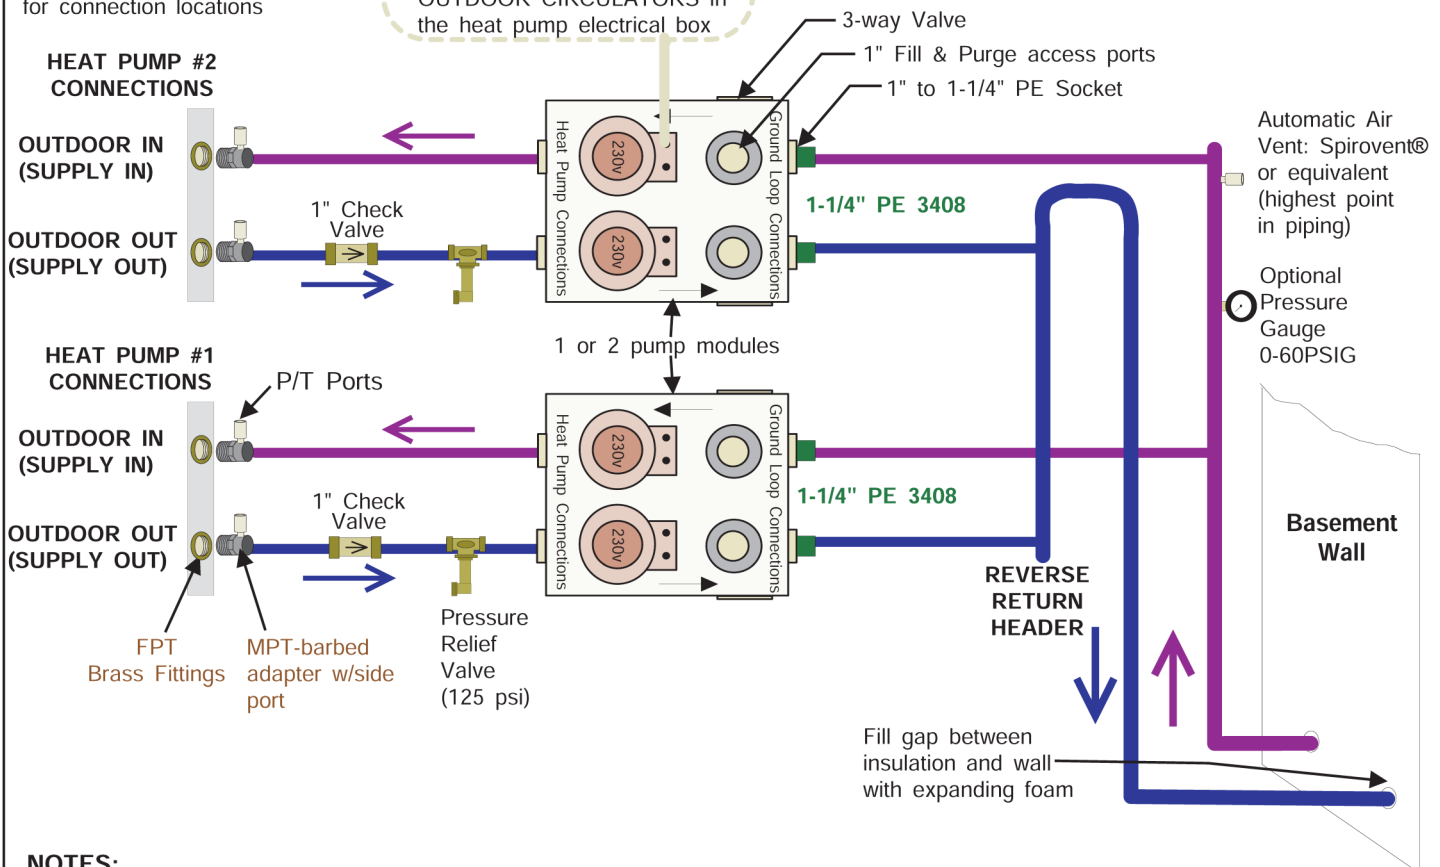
for connection locations

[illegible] CIRCULATORS in the heat pump electrical box

3-way Valve

1" Fill & Purge access ports

1" to 1-1/4" PE Socket

HEAT PUMP #2 CONNECTIONS

OUTDOOR IN (SUPPLY IN)

OUTDOOR OUT (SUPPLY OUT)

1" Check Valve

Heat Pump Connections

230v

230v

Ground Loop Connections

1-1/4" PE 3408

Automatic Air Vent: Spirovent® or equivalent (highest point in piping)

Optional Pressure Gauge 0-60PSIG

1 or 2 pump modules

HEAT PUMP #1 CONNECTIONS

P/T Ports

OUTDOOR IN (SUPPLY IN)

OUTDOOR OUT (SUPPLY OUT)

1" Check Valve

Heat Pump Connections

230v

230v

Ground Loop Connections

1-1/4" PE 3408

Basement Wall

REVERSE RETURN HEADER

FPT Brass Fittings

MPT-barbed adapter w/side port

Pressure Relief Valve (125 psi)

Fill gap between insulation and wall with expanding foam

NOTES: